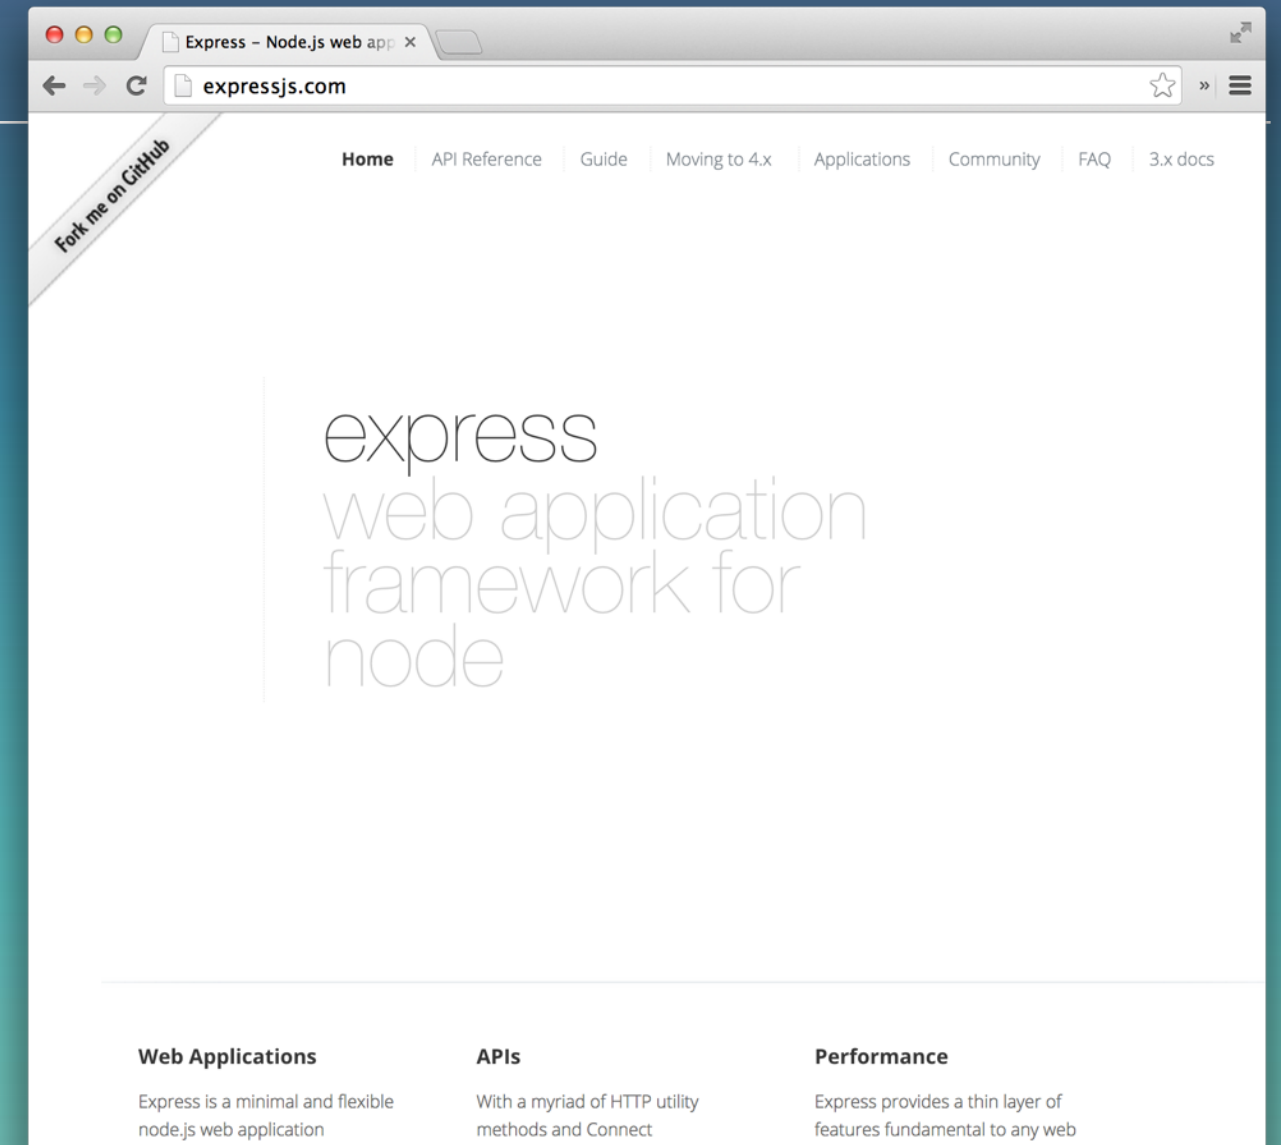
Express – Node.js web app ×

expressjs.com

Fork me on GitHub

Home | API Reference | Guide | Moving to 4.x | Applications | Community | FAQ | 3.x docs

express
web application framework for node

Web Applications

Express is a minimal and flexible node.js web application

APIs

With a myriad of HTTP utility methods and Connect

Performance

Express provides a thin layer of features fundamental to any web